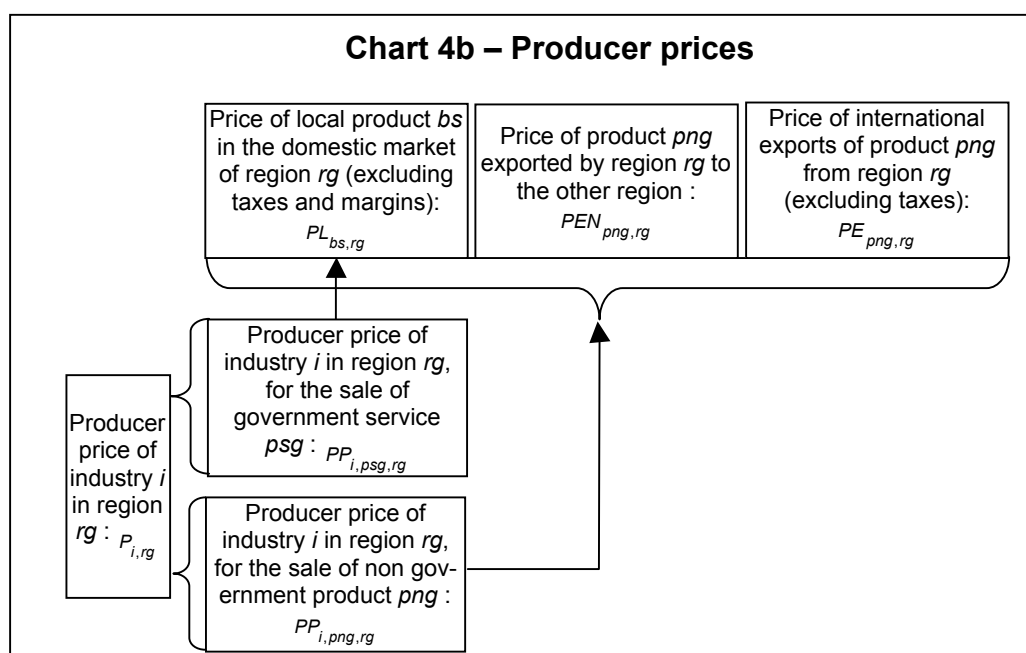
Chart 4b – Producer prices

Price of local product *bs* in the domestic market of region *rg* (excluding taxes and margins): $PL_{bs,rg}$

Price of product *png* exported by region *rg* to the other region : $PEN_{png,rg}$

Price of international exports of product *png* from region *rg* (excluding taxes): $PE_{png,rg}$

Producer price of industry *i* in region *rg*, for the sale of government service *psg* : $PP_{i,psg,rg}$

Producer price of industry *i* in region *rg* : $P_{i,rg}$

Producer price of industry *i* in region *rg*, for the sale of non government product *png* : $PP_{i,png,rg}$